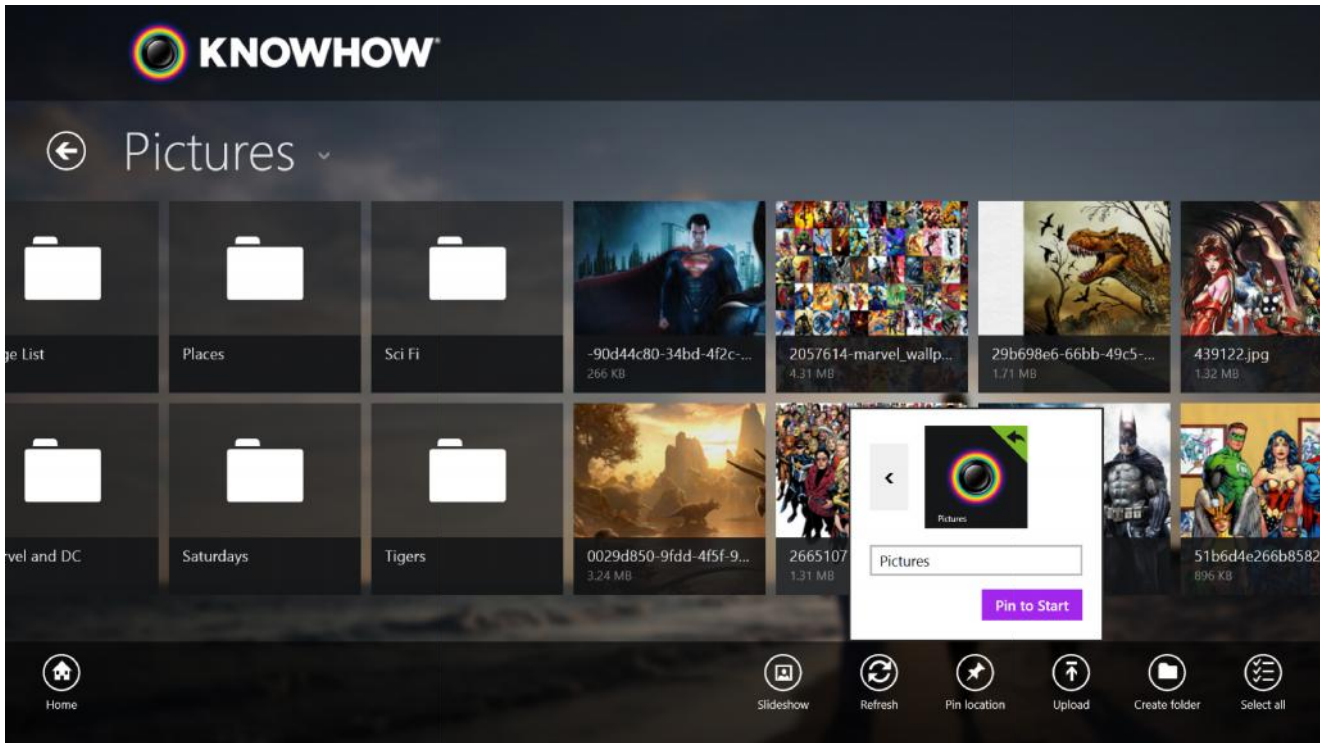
KNOWHOW

Pictures

ge List

Places

Sci Fi

-90d44c80-34bd-4f2c-...
266 KB

2057614-marvel_wallp...
4.31 MB

29b698e6-66bb-49c5-...
1.71 MB

439122.jpg
1.32 MB

rvel and DC

Saturdays

Tigers

0029d850-9fdd-4f5f-9...
3.24 MB

2665107
1.31 MB

Pictures

Pictures

Pin to Start

51b6d4e266b8582
896 KB

Home

Slideshow

Refresh

Pin location

Upload

Create folder

Select all